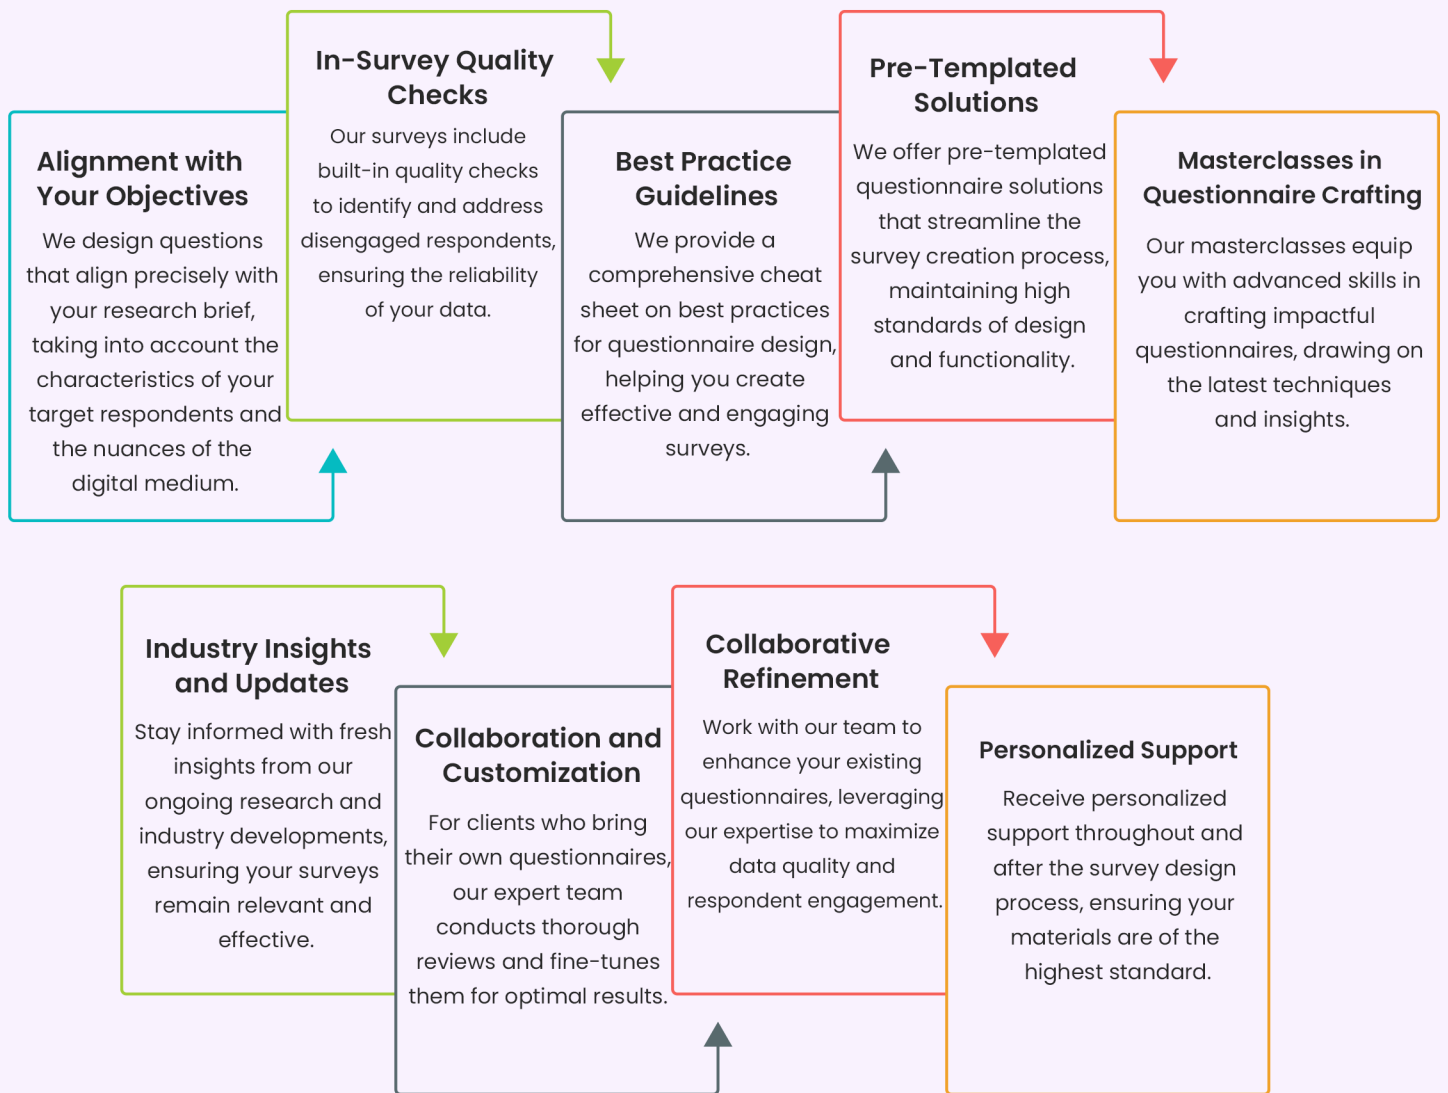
Alignment with Your Objectives

We design questions that align precisely with your research brief, taking into account the characteristics of your target respondents and the nuances of the digital medium.

In-Survey Quality Checks

Our surveys include built-in quality checks to identify and address disengaged respondents, ensuring the reliability of your data.

Best Practice Guidelines

We provide a comprehensive cheat sheet on best practices for questionnaire design, helping you create effective and engaging surveys.

Pre-Templated Solutions

We offer pre-templated questionnaire solutions that streamline the survey creation process, maintaining high standards of design and functionality.

Masterclasses in Questionnaire Crafting

Our masterclasses equip you with advanced skills in crafting impactful questionnaires, drawing on the latest techniques and insights.

Industry Insights and Updates

Stay informed with fresh insights from our ongoing research and industry developments, ensuring your surveys remain relevant and effective.

Collaboration and Customization

For clients who bring their own questionnaires, our expert team conducts thorough reviews and fine-tunes them for optimal results.

Collaborative Refinement

Work with our team to enhance your existing questionnaires, leveraging our expertise to maximize data quality and respondent engagement.

Personalized Support

Receive personalized support throughout and after the survey design process, ensuring your materials are of the highest standard.